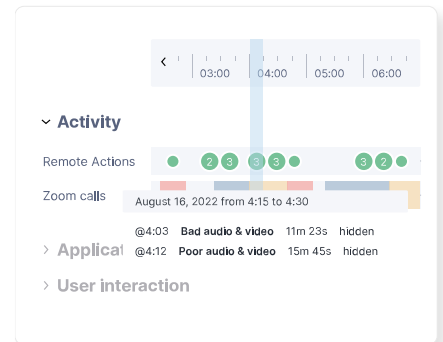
<
03:00
04:00
05:00
06:00

Activity

Remote Actions
2 3 3 3 3 2

Zoom calls
August 16, 2022 from 4:15 to 4:30

@4:03 Bad audio & video 11m 23s hidden
@4:12 Poor audio & video 15m 45s hidden

Applicat

User interaction